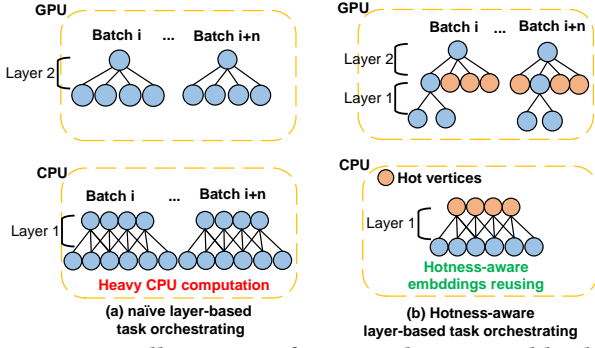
GPU

Batch i ... Batch i+n

Layer 2

CPU

Batch i ... Batch i+n

Layer 1

Heavy CPU computation

(a) naïve layer-based task orchestrating

GPU

Batch i ... Batch i+n

Layer 2

Layer 1

CPU

Hot vertices

Layer 1

Hotness-aware embddings reusing

(b) Hotness-aware layer-based task orchestrating